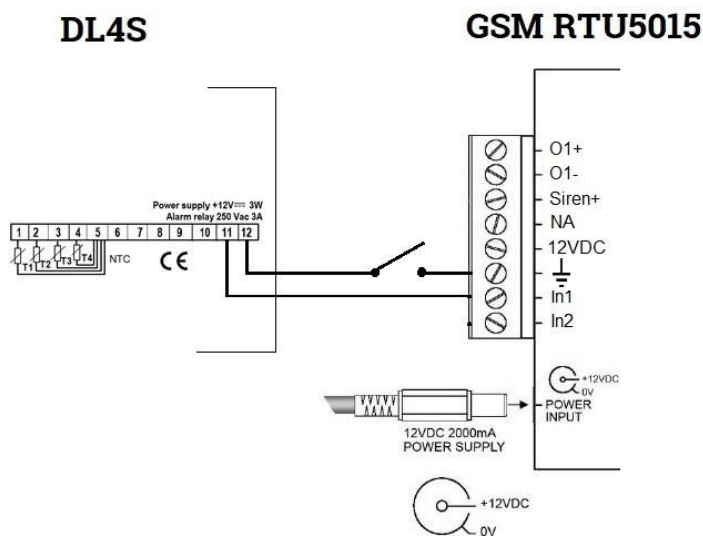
DL4S

GSM RTU5015

Power supply +12V⎓ 3W
Alarm relay 250 Vac 3A

| 1 | 2 | 3 | 4 | 5 | 6 | 7 | 8 | 9 | 10 | 11 | 12 |
|---|---|---|---|---|---|---|---|---|---|---|---|

T1 T2 T3 T4 NTC

CE

O1+
O1-
Siren+
NA
12VDC
In1
In2

+12VDC
0V
POWER INPUT

12VDC 2000mA
POWER SUPPLY

+12VDC
0V